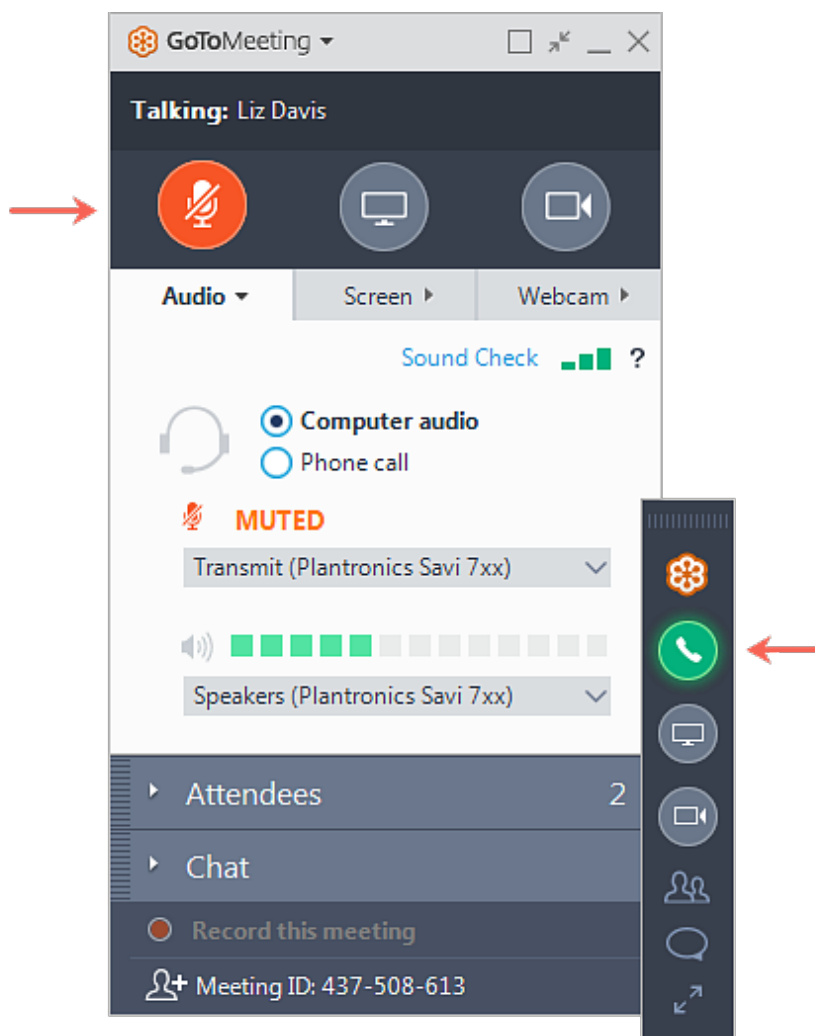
GoToMeeting

Talking: Liz Davis

Audio
Screen
Webcam

Sound Check ?

Computer audio
Phone call

MUTED

Transmit (Plantronics Savi 7xx)

Speakers (Plantronics Savi 7xx)

Attendees 2

Chat

Record this meeting

Meeting ID: 437-508-613